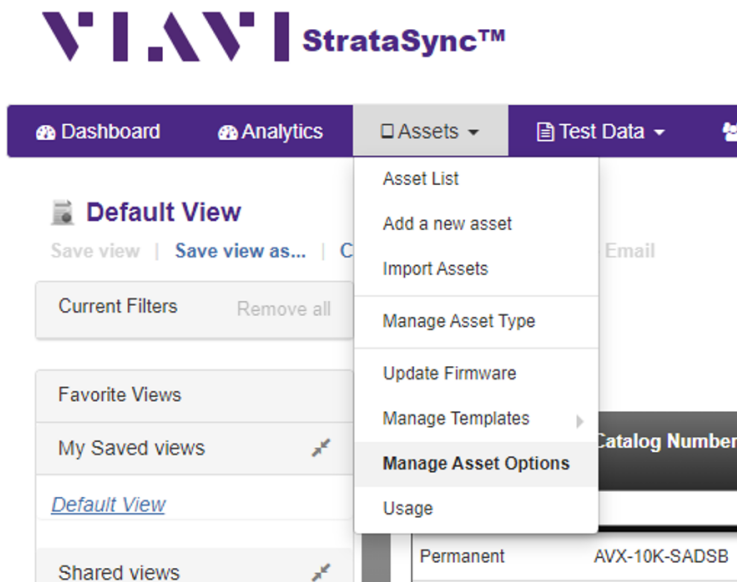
VIAVI StrataSync™

Dashboard | Analytics | Assets | Test Data

Default View

Save view | Save view as... | C

Email

Current Filters Remove all

Favorite Views

My Saved views

Default View

Shared views

Asset List
Add a new asset
Import Assets
Manage Asset Type
Update Firmware
Manage Templates
Manage Asset Options
Usage

Catalog Number

Permanent AVX-10K-SADSB